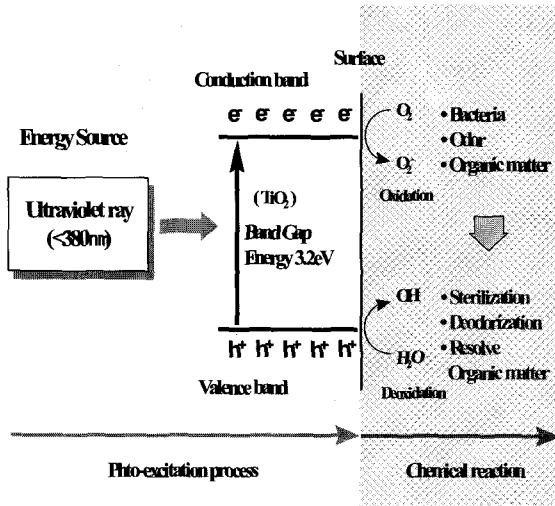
Surface

Conduction band

e⁻ e⁻ e⁻ e⁻ e⁻

$O_2$

• Bacteria

• Odor

$O_2^-$

• Organic matter

Oxidation

Energy Source

Ultraviolet ray (<380nm)

($TiO_2$)

Band Gap Energy 3.2eV

OH

• Sterilization

• Deodorization

• Resolve Organic matter

$H_2O$

h⁺ h⁺ h⁺ h⁺ h⁺

Valence band

Deoxidation

Photo-excitation process

Chemical reaction